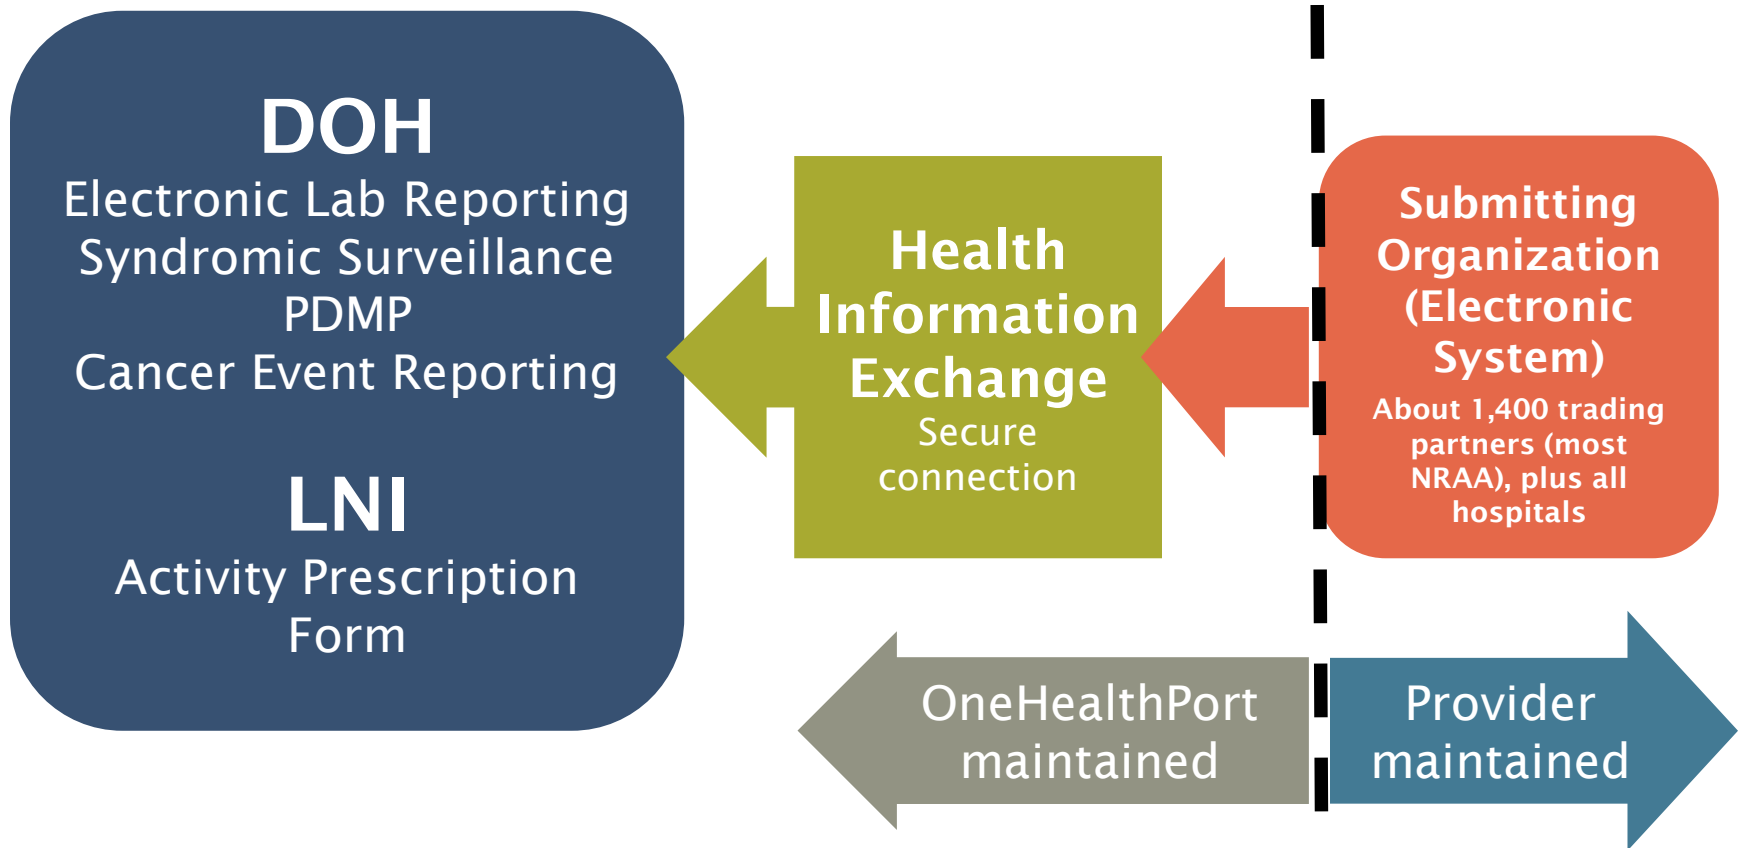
DOH
Electronic Lab Reporting
Syndromic Surveillance
PDMP
Cancer Event Reporting

LNI
Activity Prescription Form

Health Information Exchange
Secure connection

Submitting Organization (Electronic System)
About 1,400 trading partners (most NRAA), plus all hospitals

OneHealthPort maintained

Provider maintained